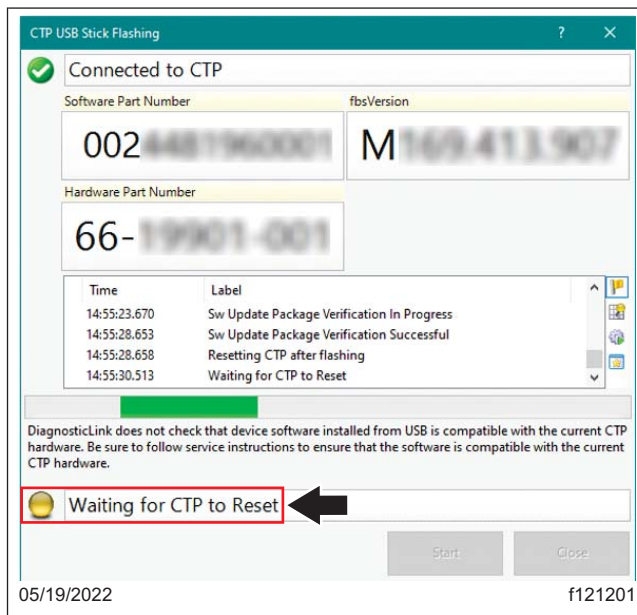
CTP USB Stick Flashing ? ×

Connected to CTP

Software Part Number
002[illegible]

fbsVersion
M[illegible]

Hardware Part Number
66-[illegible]

| Time | Label |
|---|---|
| 14:55:23.670 | Sw Update Package Verification In Progress |
| 14:55:28.653 | Sw Update Package Verification Successful |
| 14:55:28.658 | Resetting CTP after flashing |
| 14:55:30.513 | Waiting for CTP to Reset |

DiagnosticLink does not check that device software installed from USB is compatible with the current CTP hardware. Be sure to follow service instructions to ensure that the software is compatible with the current CTP hardware.

Waiting for CTP to Reset

Start Close

05/19/2022 f121201